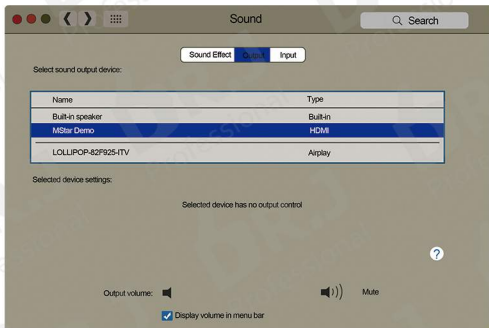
Sound

Search

Sound Effect Output Input

Select sound output device:

| Name | Type |
|---|---|
| Built-in speaker | Built-in |
| MStar Demo | HDMI |
| LOLLIPOP-82F925-ITV | Airplay |

Selected device settings:

Selected device has no output control

?

Output volume:

Mute

Display volume in menu bar